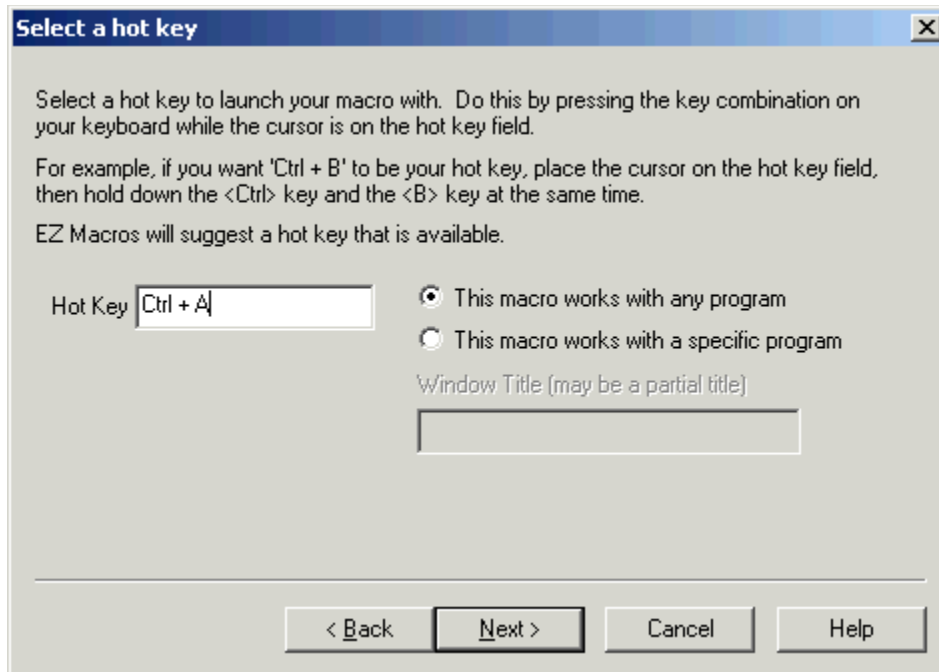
Select a hot key

×

Select a hot key to launch your macro with. Do this by pressing the key combination on your keyboard while the cursor is on the hot key field.

For example, if you want 'Ctrl + B' to be your hot key, place the cursor on the hot key field, then hold down the <Ctrl> key and the <B> key at the same time.

EZ Macros will suggest a hot key that is available.

Hot Key Ctrl + A

This macro works with any program

This macro works with a specific program

Window Title (may be a partial title)

< Back

Next >

Cancel

Help